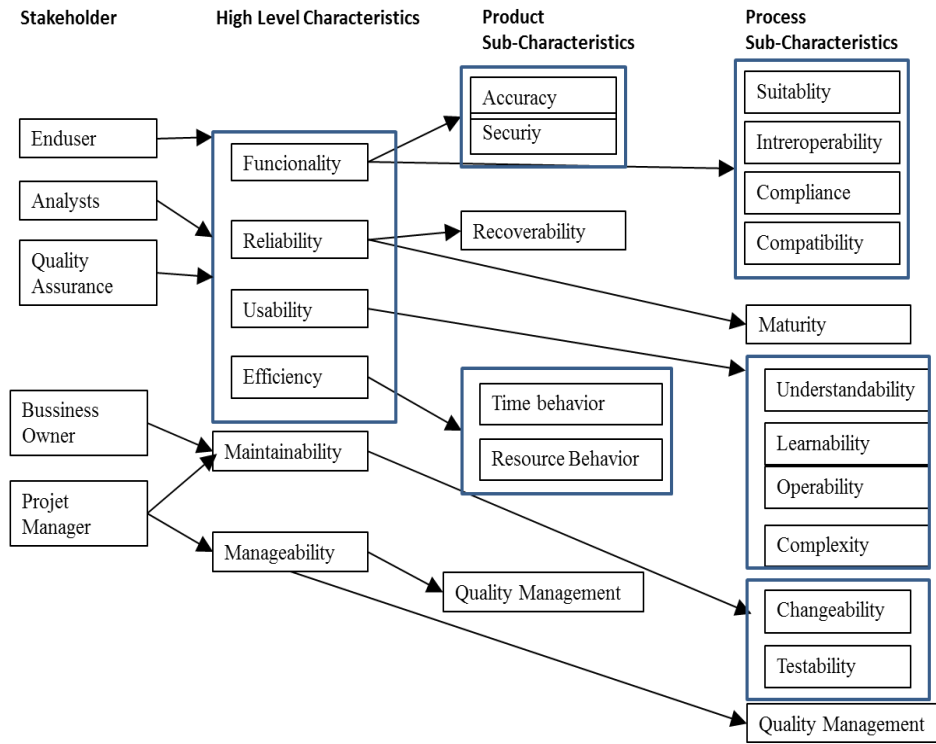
Stakeholder

High Level Characteristics

Product Sub-Characteristics

Process Sub-Characteristics

Enduser

Analysts

Quality Assurance

Bussiness Owner

Projet Manager

Funcionality

Reliability

Usability

Efficiency

Maintainability

Manageability

Accuracy

Securiy

Recoverability

Time behavior

Resource Behavior

Quality Management

Suitablity

Intreroperability

Compliance

Compatibility

Maturity

Understandability

Learnability

Operability

Complexity

Changeability

Testability

Quality Management